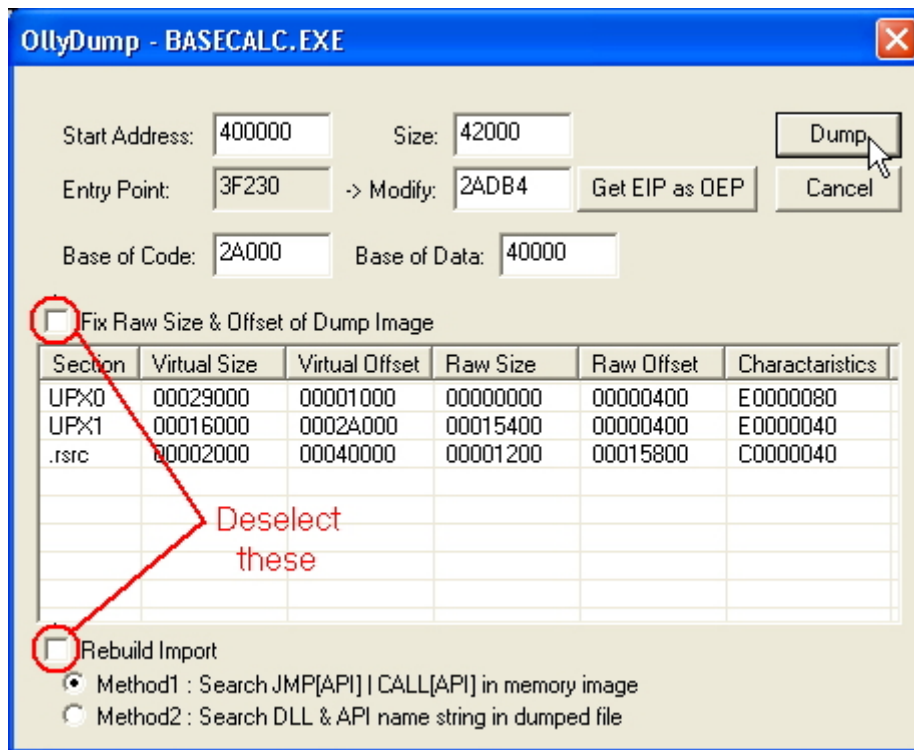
OllyDump - BASECALC.EXE

Start Address: 400000
Size: 42000
Dump
Entry Point: 3F230
-> Modify: 2ADB4
Get EIP as OEP
Cancel
Base of Code: 2A000
Base of Data: 40000

Fix Raw Size & Offset of Dump Image

| Section | Virtual Size | Virtual Offset | Raw Size | Raw Offset | Characteristics |
|---|---|---|---|---|---|
| UPX0 | 00029000 | 00001000 | 00000000 | 00000400 | E0000080 |
| UPX1 | 00016000 | 0002A000 | 00015400 | 00000400 | E0000040 |
| .rsrc | 00002000 | 00040000 | 00001200 | 00015800 | C0000040 |

Deselect these

Rebuild Import
Method1 : Search JMP[API] | CALL[API] in memory image
Method2 : Search DLL & API name string in dumped file